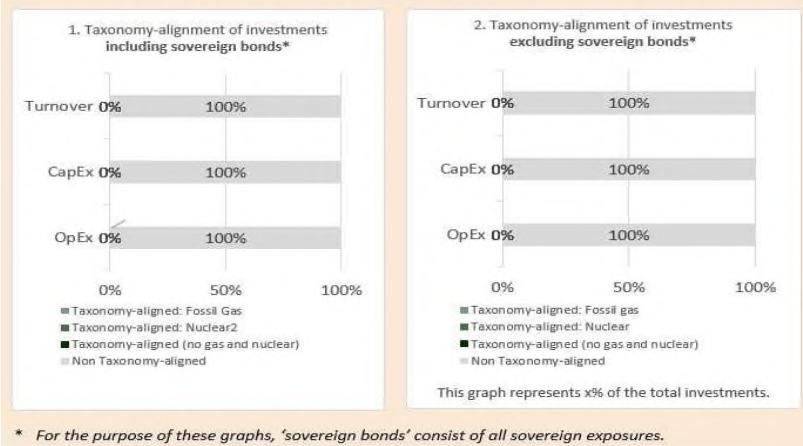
1. Taxonomy-alignment of investments **including sovereign bonds***

Turnover 0% 100%

CapEx 0% 100%

OpEx 0% 100%

0% 50% 100%

Taxonomy-aligned: Fossil Gas
Taxonomy-aligned: Nuclear2
Taxonomy-aligned (no gas and nuclear)
Non Taxonomy-aligned

2. Taxonomy-alignment of investments **excluding sovereign bonds***

Turnover 0% 100%

CapEx 0% 100%

OpEx 0% 100%

0% 50% 100%

Taxonomy-aligned: Fossil gas
Taxonomy-aligned: Nuclear
Taxonomy-aligned (no gas and nuclear)
Non Taxonomy-aligned

This graph represents x% of the total investments.

* *For the purpose of these graphs, 'sovereign bonds' consist of all sovereign exposures.*